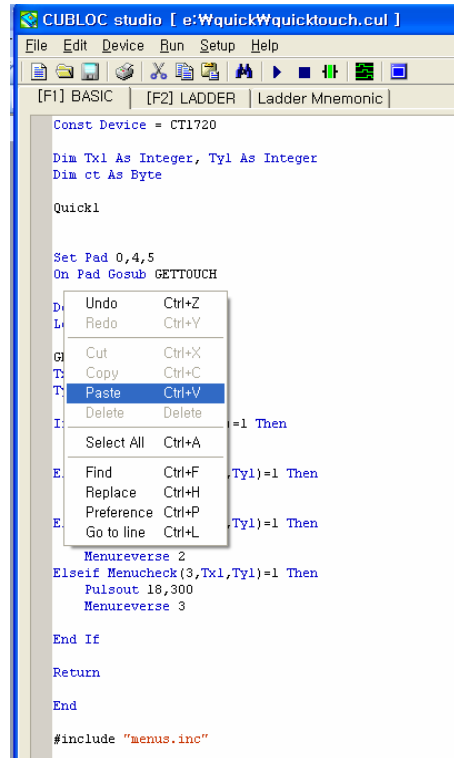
CUBLOC studio [ e:₩quick₩quicktouch.cul ]

File Edit Device Run Setup Help

[F1] BASIC | [F2] LADDER | Ladder Mnemonic

Const Device = CT1720

Dim Tx1 As Integer, Ty1 As Integer
Dim ct As Byte

Quick1

Set Pad 0,4,5
On Pad Gosub GETTOUCH

D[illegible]
L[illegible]

G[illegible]
T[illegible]
T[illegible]

I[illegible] =1 Then

E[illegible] ,Ty1)=1 Then

E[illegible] ,Ty1)=1 Then

Menureverse 2
Elseif Menucheck(3,Tx1,Ty1)=1 Then
Pulsout 18,300
Menureverse 3

End If

Return

End

#include "menus.inc"

Undo Ctrl+Z
Redo Ctrl+Y
Cut Ctrl+X
Copy Ctrl+C
Paste Ctrl+V
Delete Delete
Select All Ctrl+A
Find Ctrl+F
Replace Ctrl+H
Preference Ctrl+P
Go to line Ctrl+L